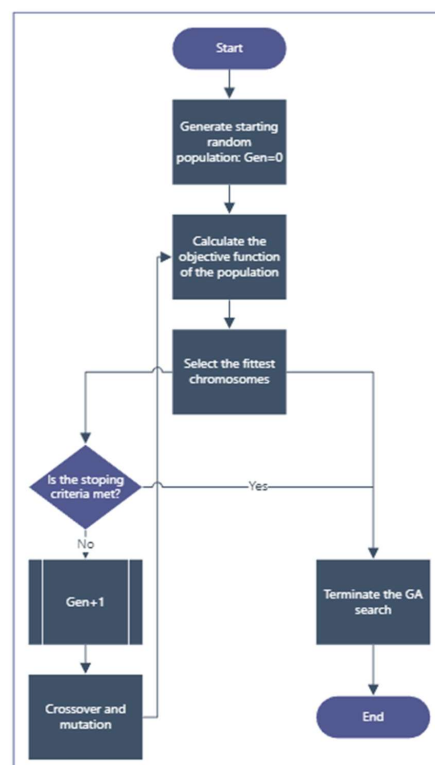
Start

Generate starting random population: Gen=0

Calculate the objective function of the population

Select the fittest chromosomes

Is the stoping criteria met?

Yes

No

Gen+1

Crossover and mutation

Terminate the GA search

End